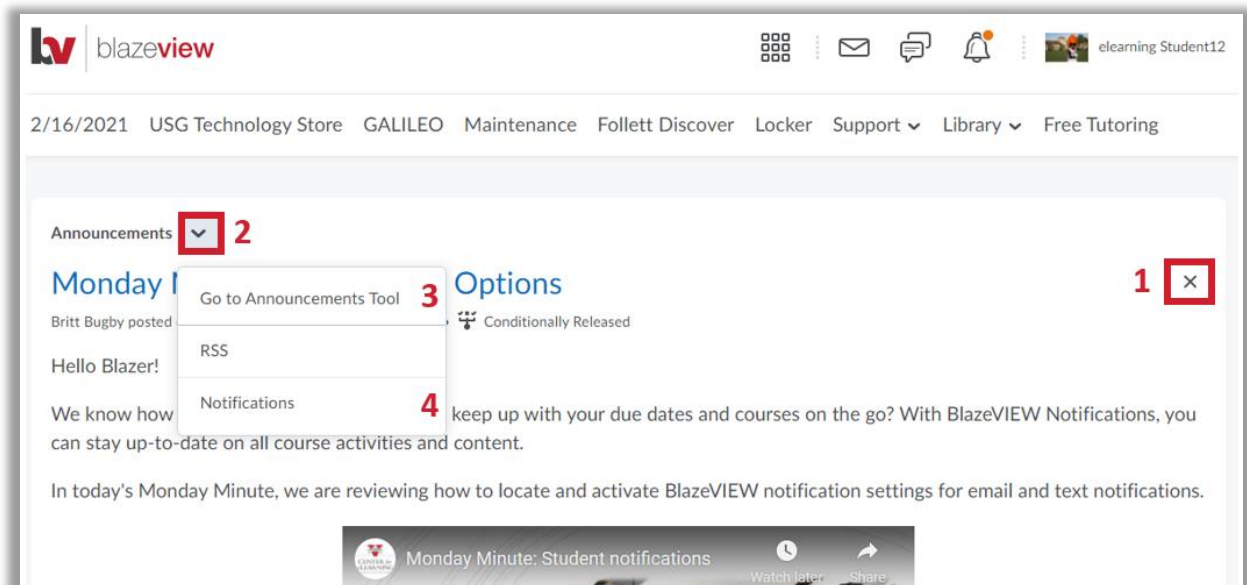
blazeview

elearning Student12

2/16/2021 USG Technology Store GALILEO Maintenance Follett Discover Locker Support Library Free Tutoring

Announcements 2

Monday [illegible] Options

1 ×

Go to Announcements Tool 3

RSS

Notifications 4

Britt Bugby posted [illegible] Conditionally Released

Hello Blazer!

We know how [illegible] keep up with your due dates and courses on the go? With BlazeVIEW Notifications, you can stay up-to-date on all course activities and content.

In today's Monday Minute, we are reviewing how to locate and activate BlazeVIEW notification settings for email and text notifications.

Monday Minute: Student notifications

Watch later

Share